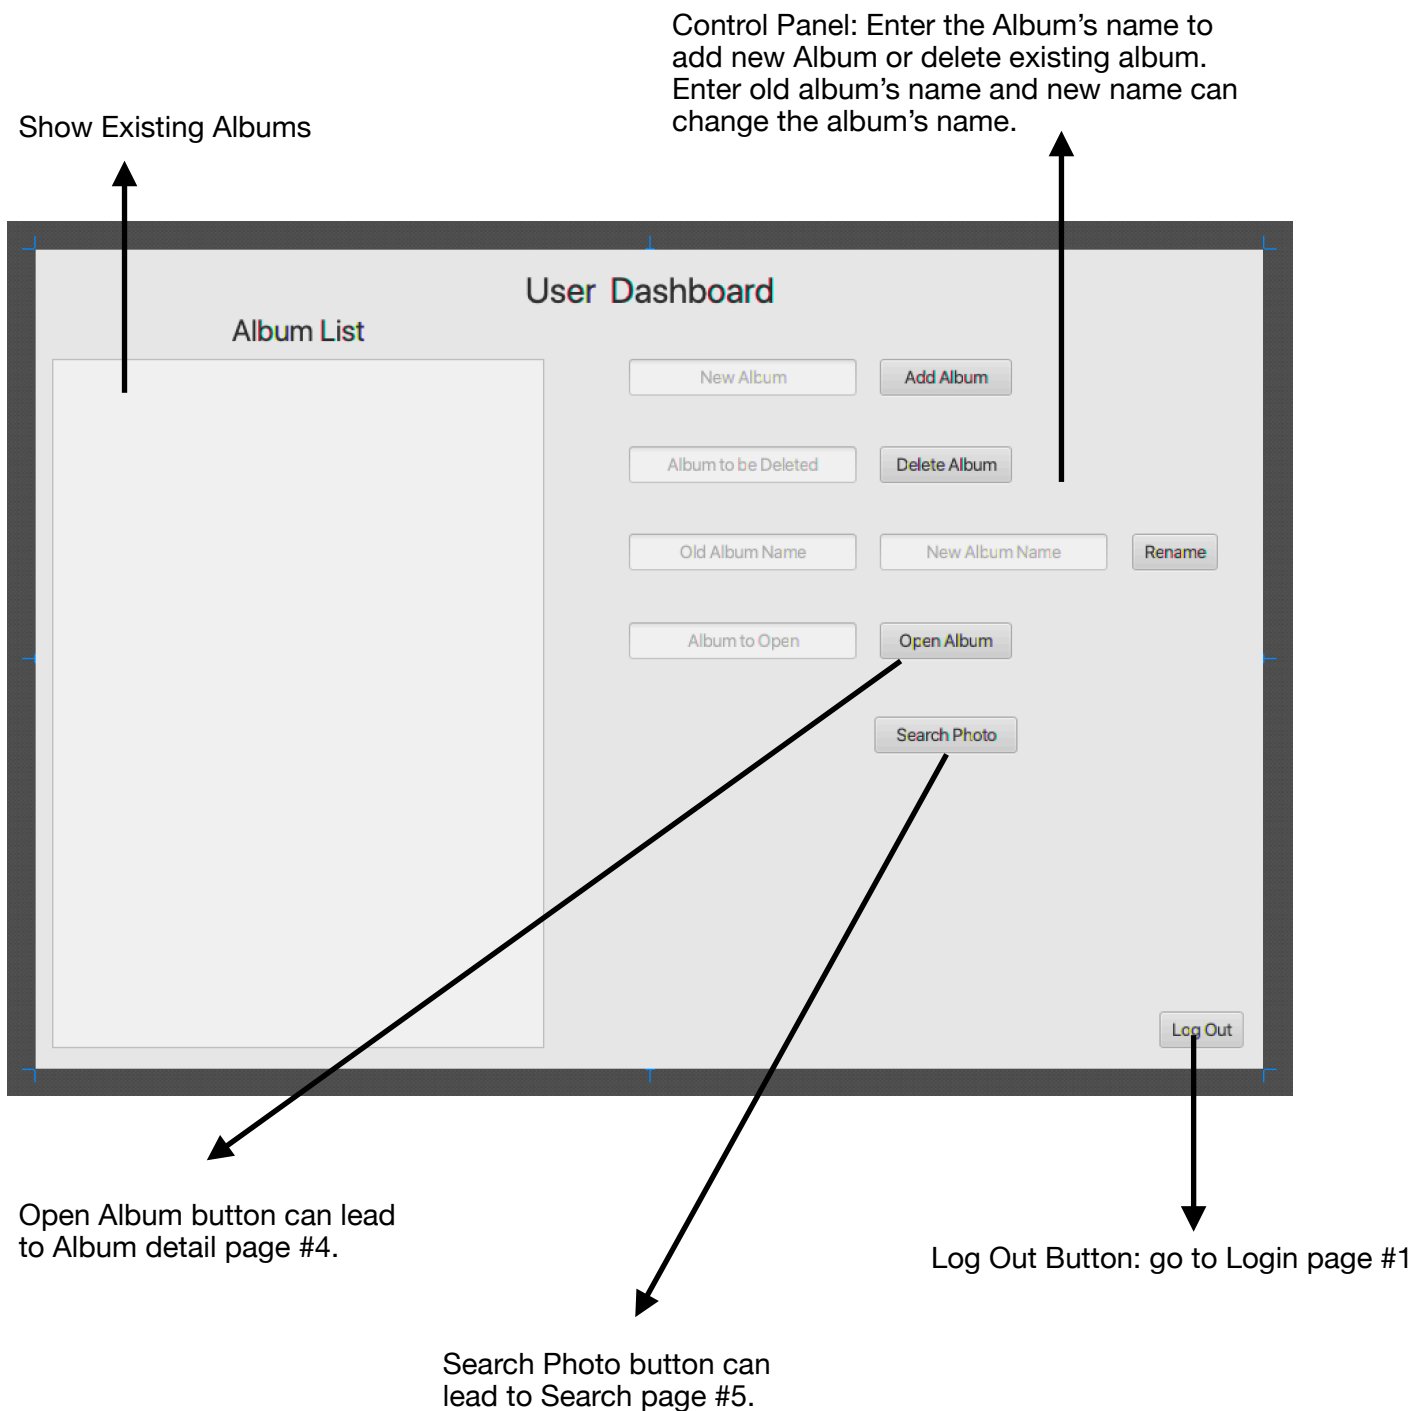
Control Panel: Enter the Album's name to add new Album or delete existing album. Enter old album's name and new name can change the album's name.

Show Existing Albums

User Dashboard

Album List

New Album

Add Album

Album to be Deleted

Delete Album

Old Album Name

New Album Name

Rename

Album to Open

Open Album

Search Photo

Log Out

Open Album button can lead to Album detail page #4.

Log Out Button: go to Login page #1

Search Photo button can lead to Search page #5.